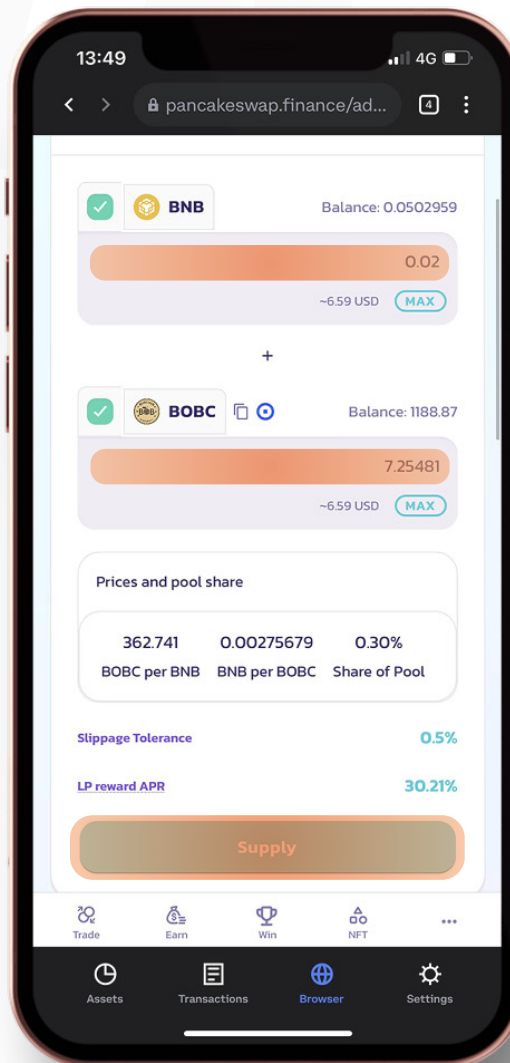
13:49

4G

pancakeswap.finance/ad...

4

BNB

Balance: 0.0502959

0.02

~6.59 USD MAX

+

BOBC

Balance: 1188.87

7.25481

~6.59 USD MAX

Prices and pool share

| 362.741 | 0.00275679 | 0.30% |
|---|---|---|
| BOBC per BNB | BNB per BOBC | Share of Pool |

Slippage Tolerance 0.5%

LP reward APR 30.21%

Supply

Trade Earn Win NFT ...

Assets Transactions Browser Settings